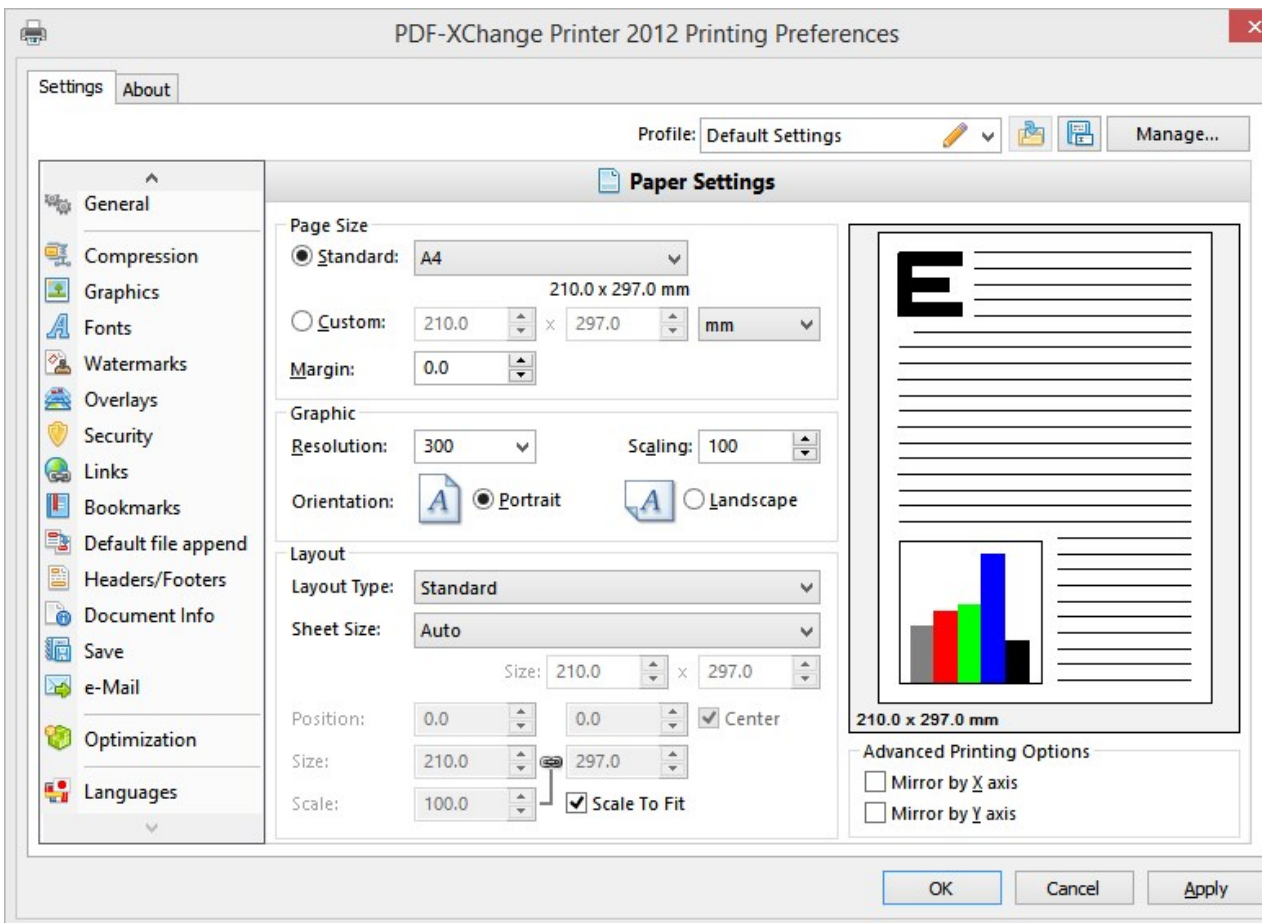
PDF-XChange Printer 2012 Printing Preferences

Settings | About

Profile: Default Settings | Manage...

General
Compression
Graphics
Fonts
Watermarks
Overlays
Security
Links
Bookmarks
Default file append
Headers/Footers
Document Info
Save
e-Mail
Optimization
Languages

Paper Settings

Page Size
Standard: A4
210.0 x 297.0 mm
Custom: 210.0 x 297.0 mm
Margin: 0.0

Graphic
Resolution: 300
Scaling: 100
Orientation: Portrait Landscape

Layout
Layout Type: Standard
Sheet Size: Auto
Size: 210.0 x 297.0
Position: 0.0 0.0 Center
Size: 210.0 297.0
Scale: 100.0 Scale To Fit

210.0 x 297.0 mm

Advanced Printing Options
Mirror by X axis
Mirror by Y axis

OK | Cancel | Apply